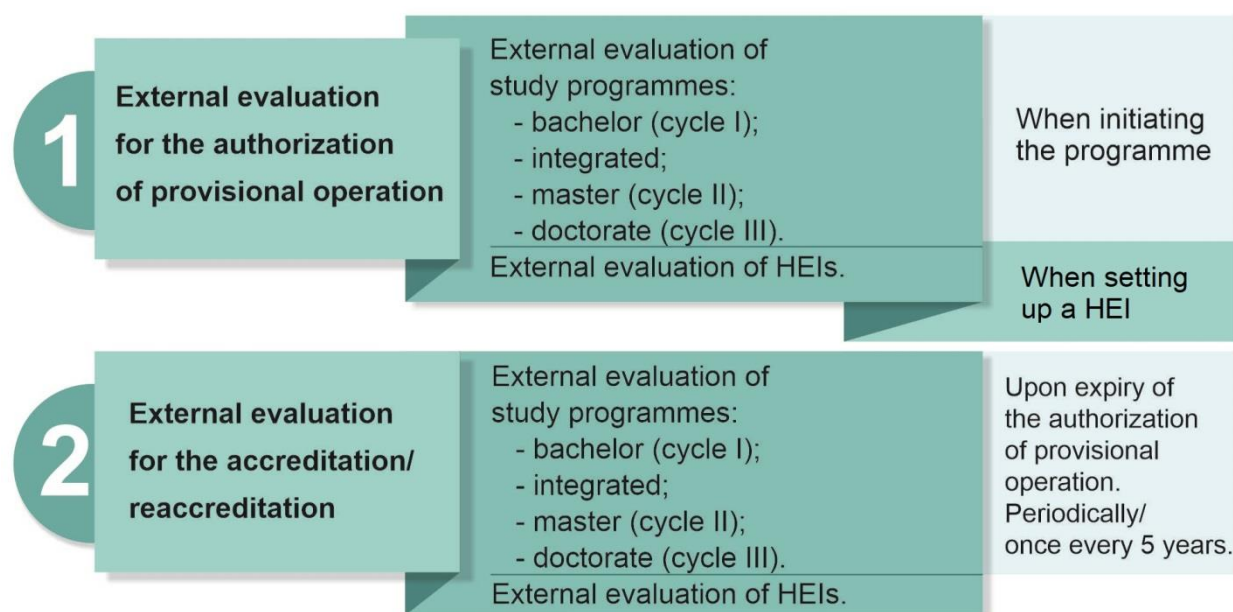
1

External evaluation for the authorization of provisional operation

External evaluation of study programmes:
- bachelor (cycle I);
- integrated;
- master (cycle II);
- doctorate (cycle III).

When initiating the programme

External evaluation of HEIs.

When setting up a HEI

2

External evaluation for the accreditation/ reaccreditation

External evaluation of study programmes:
- bachelor (cycle I);
- integrated;
- master (cycle II);
- doctorate (cycle III).

External evaluation of HEIs.

Upon expiry of the authorization of provisional operation. Periodically/ once every 5 years.